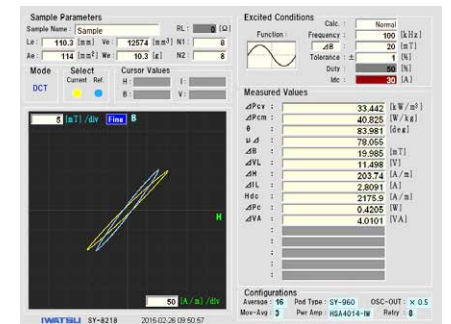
Sample Parameters

Sample Name : Sample

RL : 0 [Ω]

Le : 110.3 [mm] Ve : 12574 [mm³] N1 : 8

Ae : 114 [mm²] We : 10.3 [g] N2 : 8

Mode

DCT

Select

Current Ref.

Cursor Values

H : I :

B : V :

5 [mT] /div Fine B

H

50 [A/m] /div

Excited Conditions

Calc. : Normal

Function :

Frequency : 100 [kHz]

⊿B : 20 [mT]

Tolerance : ± 1 [%]

Duty : 50 [%]

Idc : 30 [A]

Measured Values

| | | |
|---|---|---|
| ⊿Pcv | 33.442 | [kW/m³] |
| ⊿Pcm | 40.825 | [W/kg] |
| θ | 83.981 | [deg] |
| μ⊿ | 79.055 | |
| ⊿B | 19.985 | [mT] |
| ⊿VL | 11.498 | [V] |
| ⊿H | 203.74 | [A/m] |
| ⊿IL | 2.8091 | [A] |
| Hdc | 2175.9 | [A/m] |
| ⊿Pc | 0.4205 | [W] |
| ⊿VA | 4.0101 | [VA] |
| : | | |
| : | | |
| : | | |
| : | | |
| : | | |

Configurations

Average : 16 Pcd Type : SY-960 OSC-OUT : × 0.5

Mov-Avg : 3 Pwr Amp : HSA4014-IW Retry : 8

IWATSU SY-8218 2016-02-26 09:50:57